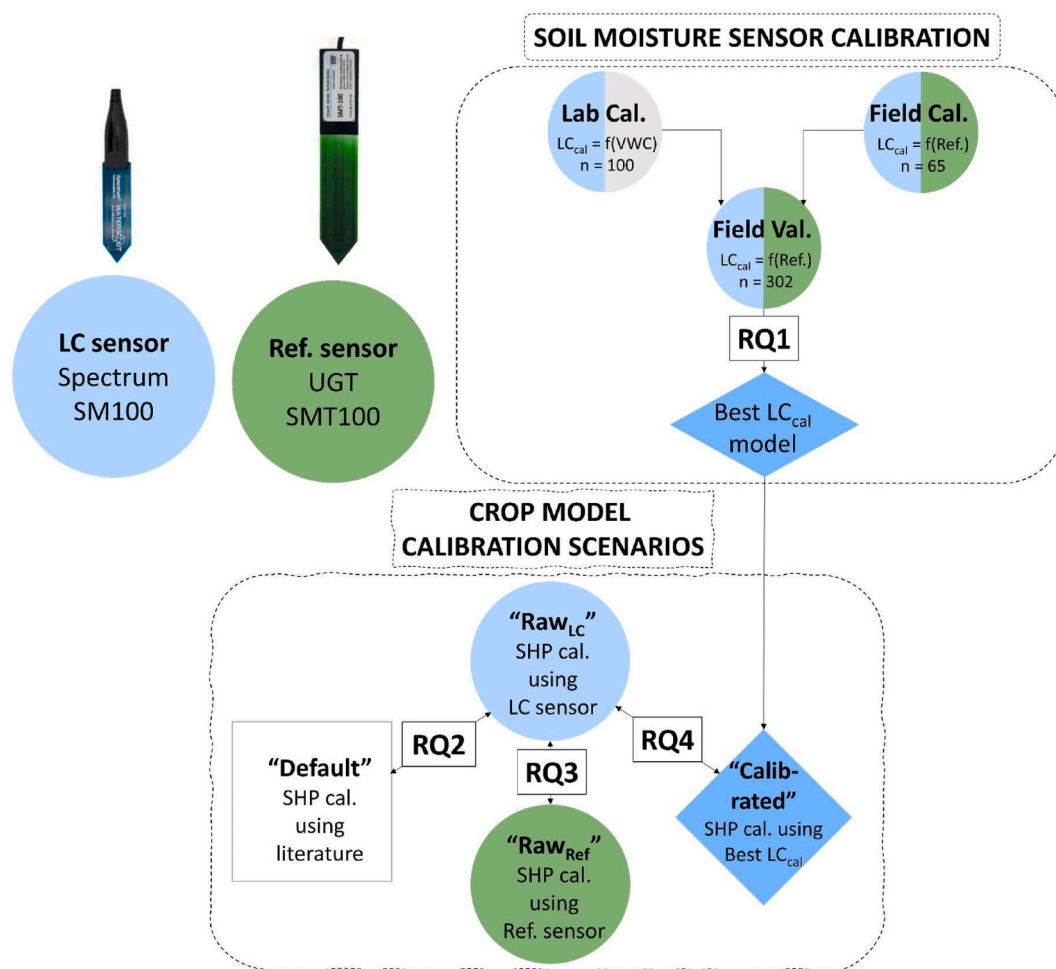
SOIL MOISTURE SENSOR CALIBRATION

Lab Cal.
$LC_{cal}$ = f(VWC)
n = 100

Field Cal.
$LC_{cal}$ = f(Ref.)
n = 65

Field Val.
$LC_{cal}$ = f(Ref.)
n = 302

RQ1

Best $LC_{cal}$ model

LC sensor
Spectrum
SM100

Ref. sensor
UGT
SMT100

SMT-100

CROP MODEL
CALIBRATION SCENARIOS

"$Raw_{LC}$"
SHP cal.
using
LC sensor

RQ2

RQ3

RQ4

"Default"
SHP cal.
using
literature

"Calibrated"
SHP cal. using
Best $LC_{cal}$

"$Raw_{Ref}$"
SHP cal.
using
Ref. sensor